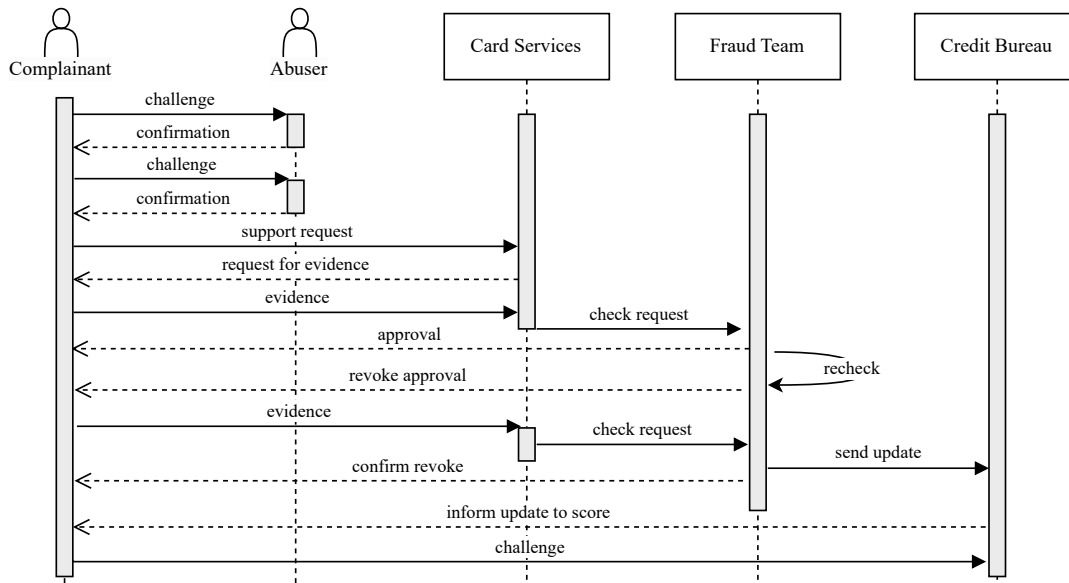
Complainant

Abuser

Card Services

Fraud Team

Credit Bureau

challenge

confirmation

challenge

confirmation

support request

request for evidence

evidence

check request

approval

recheck

revoke approval

evidence

check request

send update

confirm revoke

inform update to score

challenge